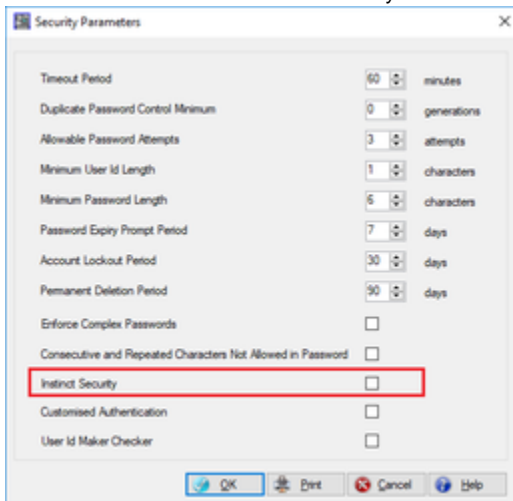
Security Parameters

| | | |
|---|---|---|
| Timeout Period | 60 | minutes |
| Duplicate Password Control Minimum | 0 | generations |
| Allowable Password Attempts | 3 | attempts |
| Minimum User Id Length | 1 | characters |
| Minimum Password Length | 6 | characters |
| Password Expiry Prompt Period | 7 | days |
| Account Lockout Period | 30 | days |
| Permanent Deletion Period | 90 | days |

Enforce Complex Passwords

Consecutive and Repeated Characters Not Allowed in Password

Instinct Security

Customised Authentication

User Id Maker Checker

OK Print Cancel Help